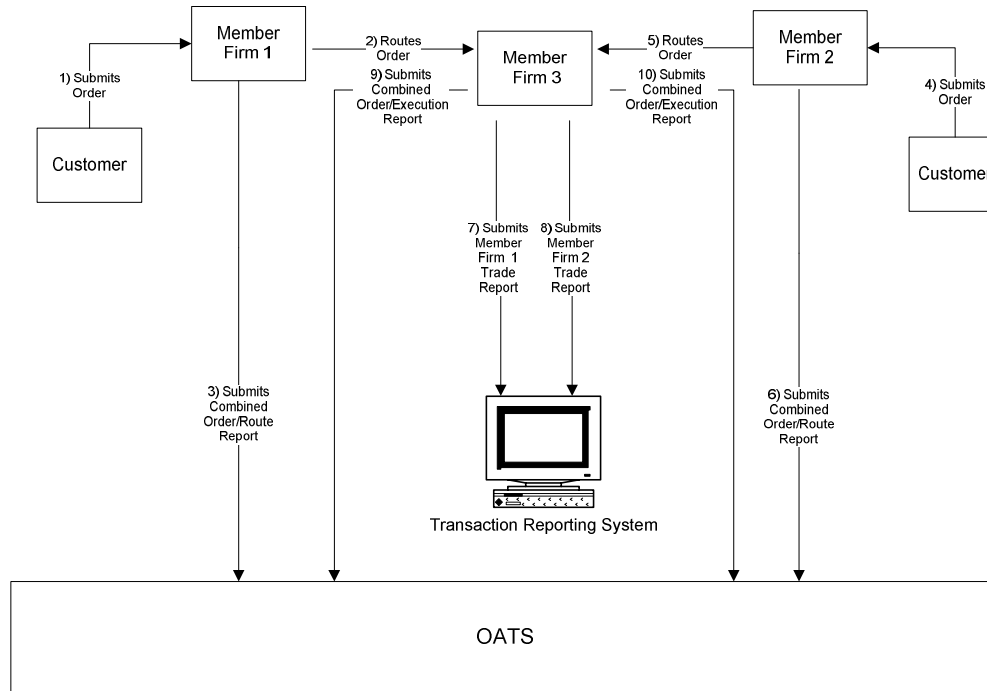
Member Firm 1

2) Routes Order

Member Firm 3

5) Routes Order

Member Firm 2

1) Submits Order

9) Submits Combined Order/Execution Report

10) Submits Combined Order/Execution Report

4) Submits Order

Customer

Custome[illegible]

7) Submits Member Firm 1 Trade Report

8) Submits Member Firm 2 Trade Report

3) Submits Combined Order/Route Report

6) Submits Combined Order/Route Report

Transaction Reporting System

OATS